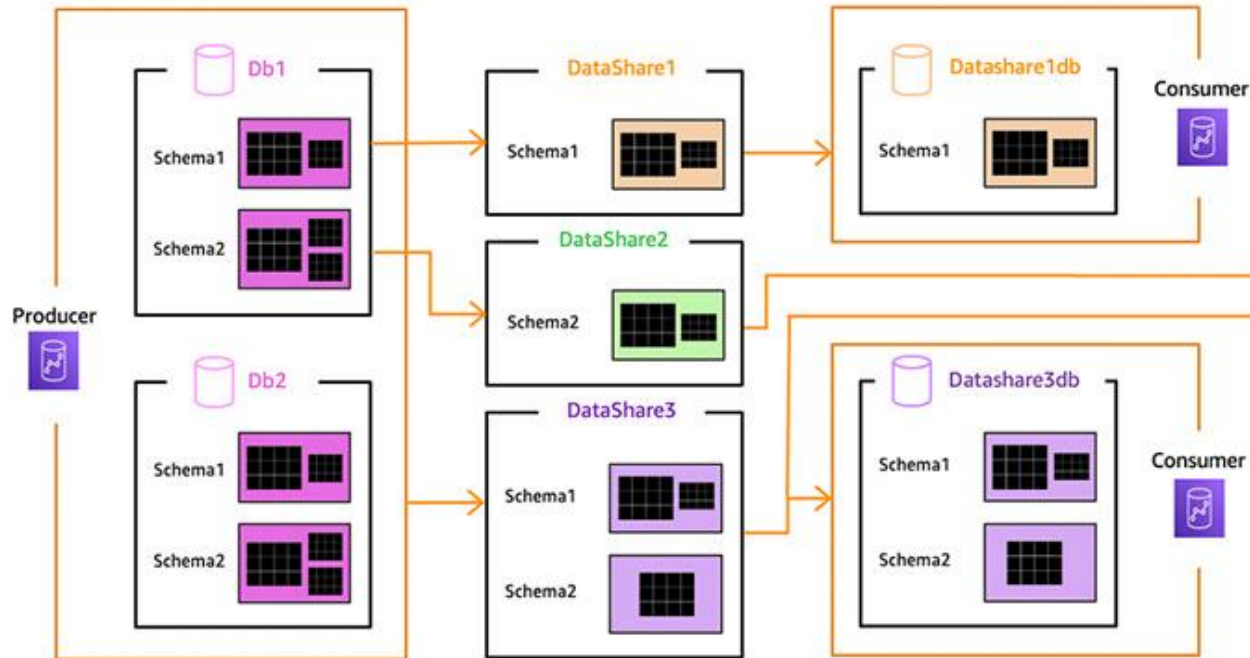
Producer

Db1

Schema1

Schema2

Db2

Schema1

Schema2

DataShare1

Schema1

DataShare2

Schema2

DataShare3

Schema1

Schema2

Datashare1db

Schema1

Consumer

Datashare3db

Schema1

Schema2

Consumer